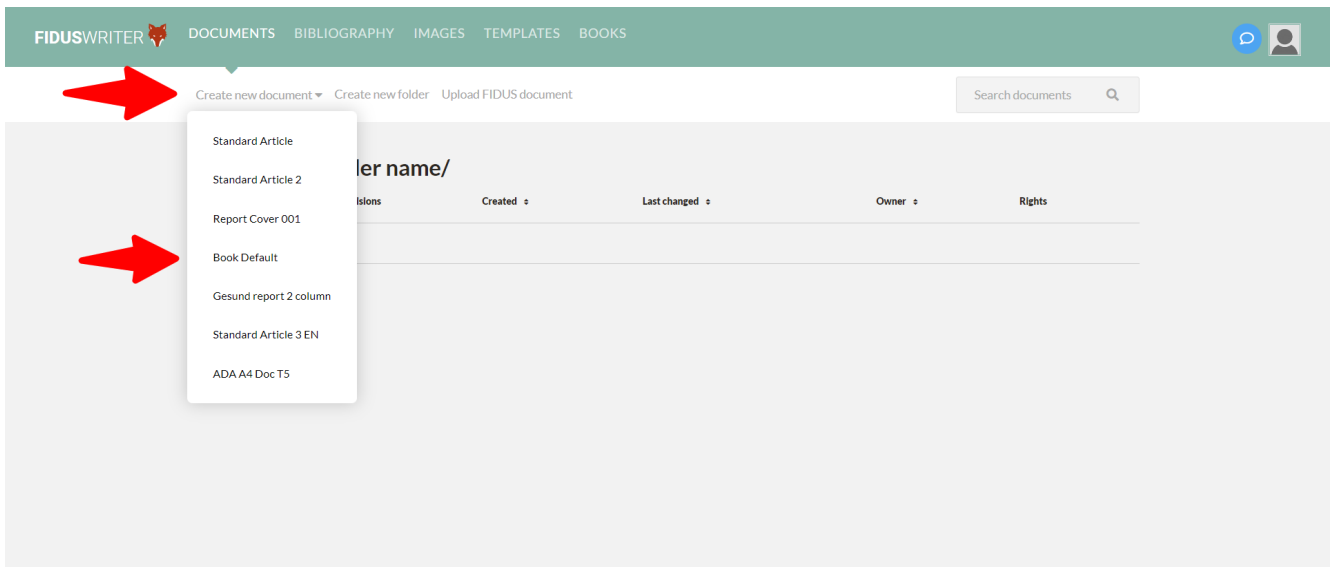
FIDUSWRITER DOCUMENTS BIBLIOGRAPHY IMAGES TEMPLATES BOOKS

Create new document ▾ Create new folder Upload FIDUS document

Search documents

Standard Article

Standard Article 2

Report Cover 001

Book Default

Gesund report 2 column

Standard Article 3 EN

ADA A4 Doc T5

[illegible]der name/

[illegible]isions | Created ⬍ | Last changed ⬍ | Owner ⬍ | Rights